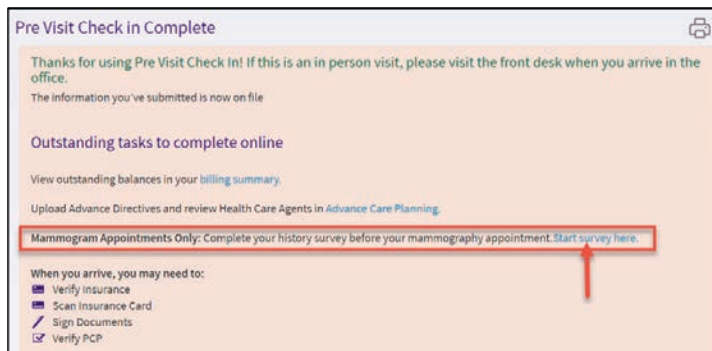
Pre Visit Check in Complete

Thanks for using Pre Visit Check In! If this is an in person visit, please visit the front desk when you arrive in the office.

The information you've submitted is now on file

Outstanding tasks to complete online

View outstanding balances in your billing summary.

Upload Advance Directives and review Health Care Agents in Advance Care Planning.

Mammogram Appointments Only: Complete your history survey before your mammography appointment. Start survey here.

When you arrive, you may need to:
Verify Insurance
Scan Insurance Card
Sign Documents
Verify PCP